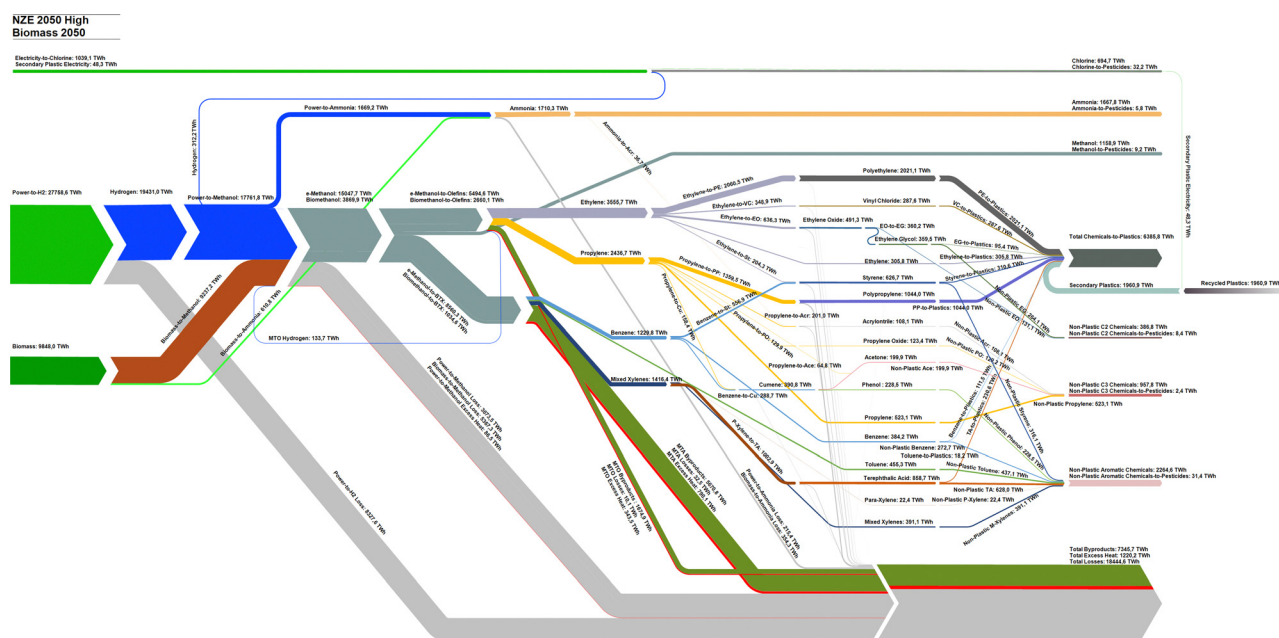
NZE 2050 High
Biomass 2050

Electricity-to-Chlorine: 1039,1 TWh
Secondary Plastic Electricity: 48,3 TWh

Chlorine: 694,7 TWh
Chlorine-to-Pesticides: 32,2 TWh

Power-to-Ammonia: 1669,2 TWh
Ammonia: 1710,3 TWh
Ammonia: 1667,8 TWh
Ammonia-to-Pesticides: 5,8 TWh

Hydrogen: 312,2 TWh
Ammonia-to-Acr: 36,7 TWh

Methanol: 1158,9 TWh
Methanol-to-Pesticides: 9,2 TWh

Secondary Plastic Electricity: 48,3 TWh

Power-to-H2: 27758,6 TWh
Hydrogen: 19431,0 TWh
Power-to-Methanol: 17761,8 TWh
e-Methanol: 15047,7 TWh
Biomethanol: 3869,9 TWh
e-Methanol-to-Olefins: 5494,6 TWh
Biomethanol-to-Olefins: 2660,1 TWh
Ethylene: 3555,7 TWh
Ethylene-to-PE: 2050,3 TWh
Polyethylene: 2021,1 TWh
PE-to-Plastics: 2021,1 TWh
Ethylene-to-VC: 340,9 TWh
Vinyl Chloride: 287,6 TWh
VC-to-Plastics: 287,6 TWh
Ethylene-to-EO: 636,3 TWh
Ethylene Oxide: 491,3 TWh
EO-to-EG: 360,2 TWh
Ethylene Glycol: 359,5 TWh
EG-to-Plastics: 95,4 TWh
Ethylene-to-St: 204,3 TWh
Ethylene: 305,8 TWh
Ethylene-to-Plastics: 305,8 TWh
Total Chemicals-to-Plastics: 6385,8 TWh
Propylene: 2436,7 TWh
Propylene-to-PP: 1359,5 TWh
Styrene: 626,7 TWh
Styrene-to-Plastics: 310,6 TWh
Non-Plastic EG: 264,1 TWh
Non-Plastic EO: 131,1 TWh
Polypropylene: 1044,0 TWh
PP-to-Plastics: 1044,0 TWh
Secondary Plastics: 1960,9 TWh
Recycled Plastics: 1960,9 TWh
Benzene-to-St: 556,9 TWh
Propylene-to-Acr: 201,0 TWh
Acrylonitrile: 108,1 TWh
Non-Plastic Acr: 108,1 TWh
Non-Plastic C2 Chemicals: 386,8 TWh
Non-Plastic C2 Chemicals-to-Pesticides: 8,4 TWh
Propylene-to-Cu: 164,7 TWh
Propylene-to-PO: 129,9 TWh
Propylene Oxide: 123,4 TWh
Non-Plastic PO: 123,4 TWh
Benzene: 1229,8 TWh
Propylene-to-Ace: 64,8 TWh
Acetone: 199,9 TWh
Non-Plastic Ace: 199,9 TWh
Cumene: 390,8 TWh
Phenol: 228,5 TWh
Non-Plastic C3 Chemicals: 957,8 TWh
Non-Plastic C3 Chemicals-to-Pesticides: 2,4 TWh
Non-Plastic Propylene: 523,1 TWh
Mixed Xylenes: 1416,4 TWh
Benzene-to-Cu: 288,7 TWh
Propylene: 523,1 TWh
Benzene: 384,2 TWh
Non-Plastic Benzene: 272,7 TWh
Toluene-to-Plastics: 18,2 TWh
Non-Plastic Styrene: 316,1 TWh
Non-Plastic Phenol: 228,5 TWh
TA-to-Plastics: 230,6 TWh
Benzene-to-Plastics: 111,5 TWh
P-Xylene-to-TA: 1060,9 TWh
Toluene: 455,3 TWh
Non-Plastic Toluene: 437,1 TWh
Terephthalic Acid: 858,7 TWh
Non-Plastic TA: 628,0 TWh
Para-Xylene: 22,4 TWh
Non-Plastic P-Xylene: 22,4 TWh
Mixed Xylenes: 391,1 TWh
Non-Plastic M-Xylenes: 391,1 TWh
Non-Plastic Aromatic Chemicals: 2264,6 TWh
Non-Plastic Aromatic Chemicals-to-Pesticides: 31,4 TWh

e-Methanol-to-BTX: 4560,3 TWh
Biomethanol-to-BTX: 1034,6 TWh
Biomass-to-Methanol: 5237,7 TWh
Biomass-to-Ammonia: 616,9 TWh
MTO Hydrogen: 133,7 TWh
Biomass: 9848,0 TWh

Power-to-Methanol Loss: 3072,5 TWh
Biomass-to-Methanol Loss: 1367,8 TWh
Power-to-Methanol Excess Heat: 642,3 TWh
Biomass-to-Methanol Excess Heat: 368,4 TWh
Power-to-H2 Loss: 8327,6 TWh
MTO Byproducts: 5630,8 TWh
MTA Byproducts: 1647,0 TWh
MTO Losses: 1540,5 TWh
MTO Excess Heat: 134,7 TWh
MTA Excess Heat: 343,5 TWh
Power-to-Ammonia Loss: 215,4 TWh
Biomass-to-Ammonia Loss: 364,5 TWh

Total Byproducts: 7345,7 TWh
Total Excess Heat: 1220,2 TWh
Total Losses: 18444,6 TWh